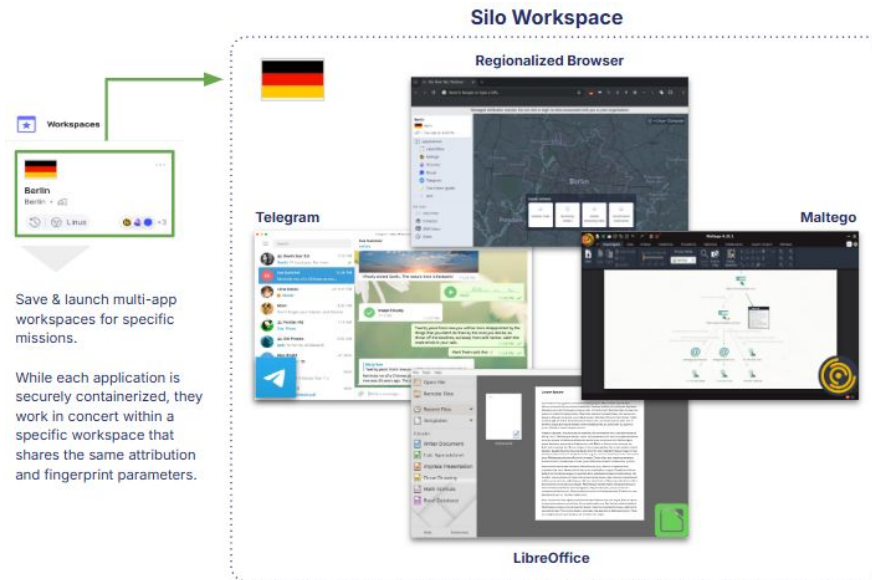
Silo Workspace

Workspaces

Berlin
Berlin

Linux

+3

Save & launch multi-app workspaces for specific missions.

While each application is securely containerized, they work in concert within a specific workspace that shares the same attribution and fingerprint parameters.

Regionalized Browser

Telegram

Maltego

Open File
Remote Files
Recent Files
Templates
Writer Document
Calc Spreadsheet
Impress Presentation
Draw Drawing
Math Formula
Base Database

LibreOffice